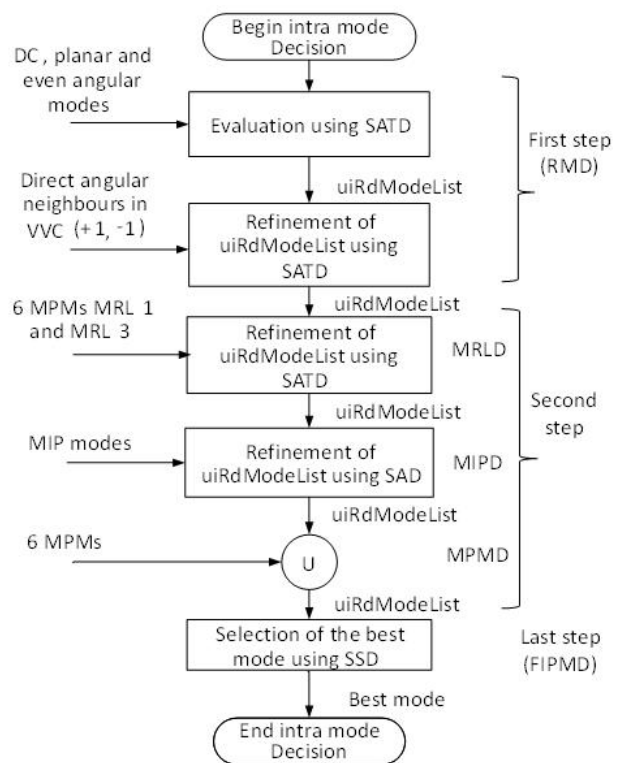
Begin intra mode Decision

DC , planar and even angular modes

Evaluation using SATD

First step (RMD)

uiRdModeList

Direct angular neighbours in VVC (+1, -1)

Refinement of uiRdModeList using SATD

uiRdModeList

6 MPMs MRL 1 and MRL 3

Refinement of uiRdModeList using SATD

MRLD

uiRdModeList

Second step

MIP modes

Refinement of uiRdModeList using SAD

MIPD

uiRdModeList

6 MPMs

U

MPMD

uiRdModeList

Selection of the best mode using SSD

Last step (FIPMD)

Best mode

End intra mode Decision